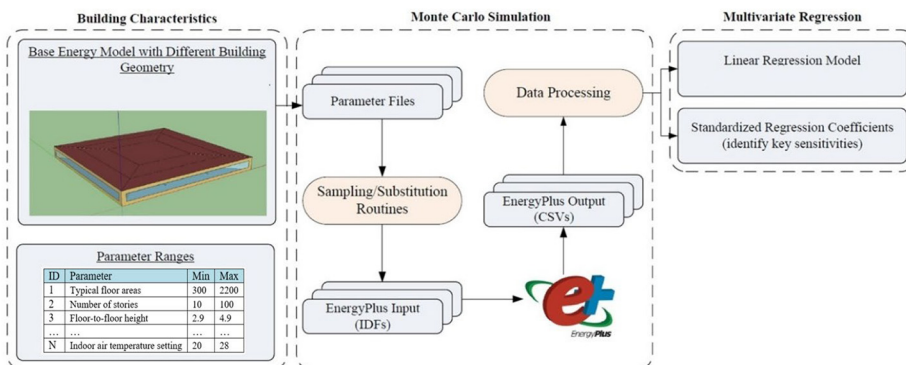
Building Characteristics

Base Energy Model with Different Building Geometry

Parameter Ranges

| ID | Parameter | Min | Max |
|---|---|---|---|
| 1 | Typical floor areas | 300 | 2200 |
| 2 | Number of stories | 10 | 100 |
| 3 | Floor-to-floor height | 2.9 | 4.9 |
| … | … | … | … |
| N | Indoor air temperature setting | 20 | 28 |

Monte Carlo Simulation

Parameter Files

Sampling/Substitution Routines

EnergyPlus Input (IDFs)

Data Processing

EnergyPlus Output (CSVs)

EnergyPlus

Multivariate Regression

Linear Regression Model

Standardized Regression Coefficients (identify key sensitivities)